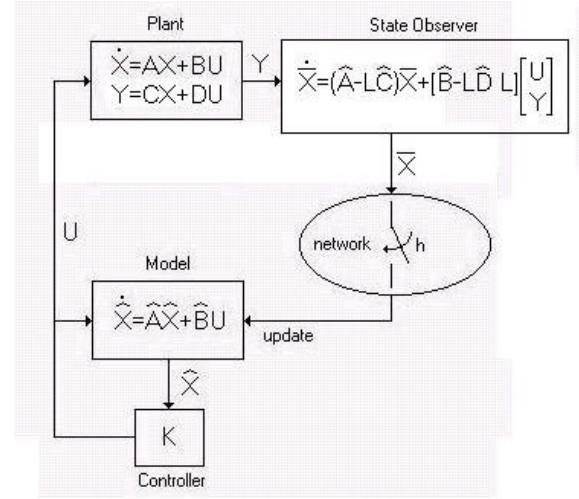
Plant

$\dot{X}=AX+BU$
$Y=CX+DU$

Y

State Observer

$\dot{\overline{X}}=(\widehat{A}-L\widehat{C})\overline{X}+[\widehat{B}-L\widehat{D}\ L]\begin{bmatrix}U\\Y\end{bmatrix}$

$\overline{X}$

U

network

h

Model

$\dot{\widehat{X}}=\widehat{A}\widehat{X}+\widehat{B}U$

update

$\widehat{X}$

K

Controller